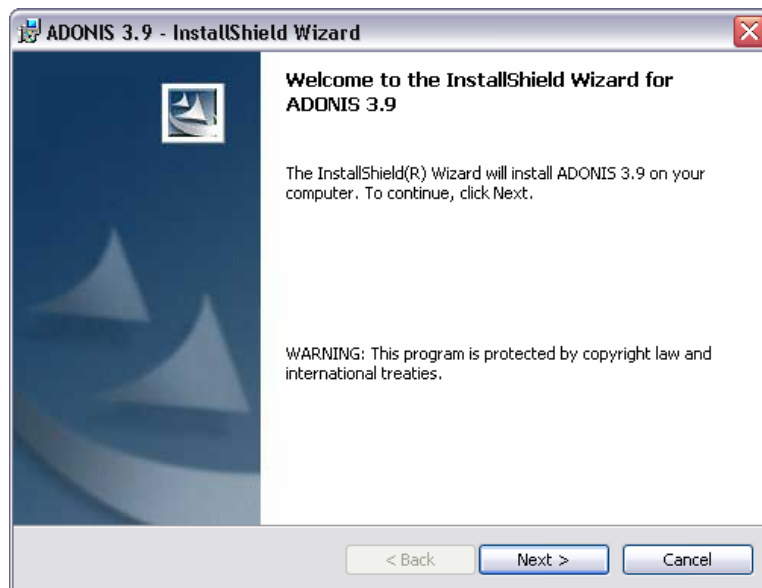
ADONIS 3.9 - InstallShield Wizard

Welcome to the InstallShield Wizard for ADONIS 3.9

The InstallShield(R) Wizard will install ADONIS 3.9 on your computer. To continue, click Next.

WARNING: This program is protected by copyright law and international treaties.

< Back Next > Cancel